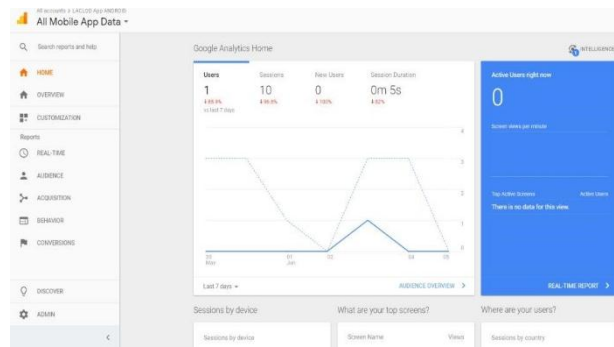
All accounts > LACUS App ANDROID
All Mobile App Data

Search reports and help

HOME
OVERVIEW
CUSTOMIZATION
Reports
REAL-TIME
AUDIENCE
ACQUISITION
BEHAVIOR
CONVERSIONS

DISCOVER
ADMIN

Google Analytics Home

INTELLIGENCE

| Users | Sessions | New Users | Session Duration |
|---|---|---|---|
| 1 | 10 | 0 | 0m 5s |
| ↓ 88.9% | ↓ 66.6% | ↓ 100% | ↓ 92% |

in last 7 days

4
3
2
1
0

30 Nov
01 Jan
02
03
05

Last 7 days
AUDIENCE OVERVIEW

Active Users right now
0
Screen views per minute

Top Active Screens
Active Users
There is no data for this view.

REAL-TIME REPORT

Sessions by device
Sessions by device

What are your top screens?
Screen Name
Views

Where are your users?
Sessions by country